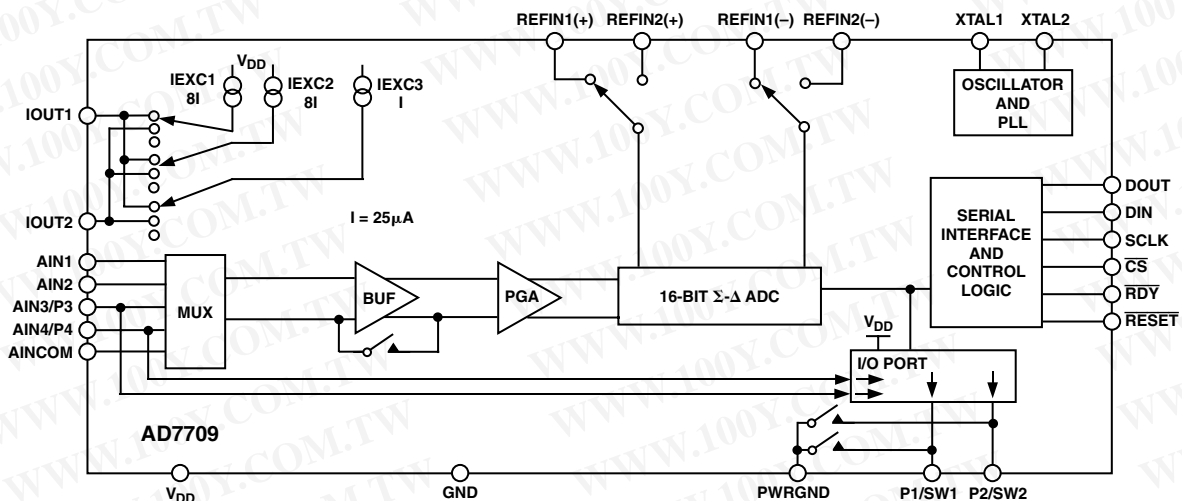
REFIN1(+) REFIN2(+) REFIN1(–) REFIN2(–) XTAL1 XTAL2

OSCILLATOR AND PLL

$V_{DD}$

IEXC1 8I

IEXC2 8I

IEXC3 I

IOUT1

IOUT2

I = 25µA

AIN1

AIN2

AIN3/P3

AIN4/P4

AINCOM

MUX

BUF

PGA

16-BIT Σ-Δ ADC

SERIAL INTERFACE AND CONTROL LOGIC

DOUT

DIN

SCLK

$\overline{CS}$

$\overline{RDY}$

$\overline{RESET}$

$V_{DD}$

I/O PORT

AD7709

$V_{DD}$

GND

PWRGND

P1/SW1

P2/SW2

WWW.100Y.COM.TW